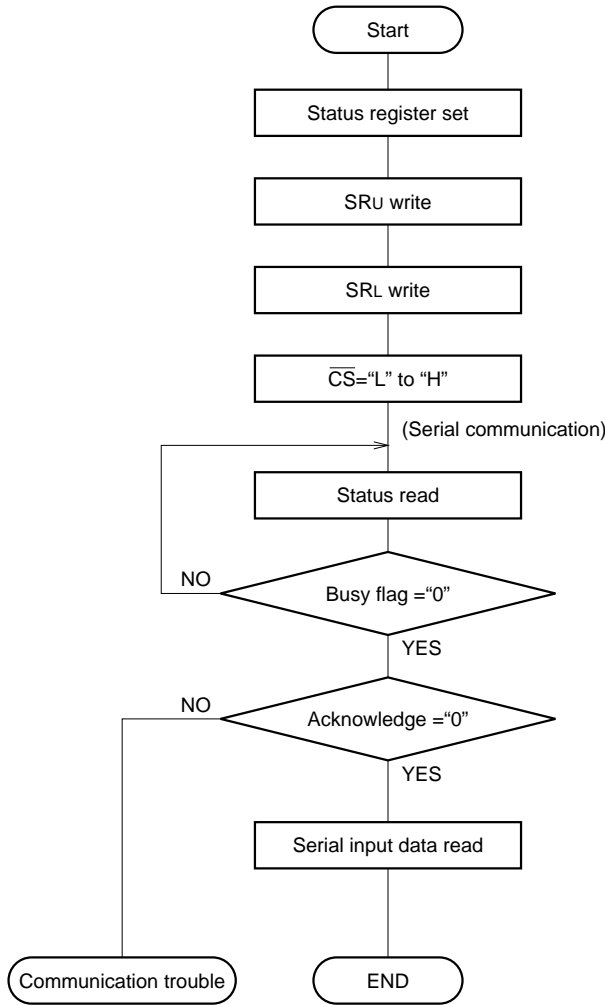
Start

Status register set

SR$_U$ write

SR$_L$ write

$\overline{CS}$="L" to "H"

(Serial communication)

Status read

NO

Busy flag ="0"

YES

NO

Acknowledge ="0"

YES

Serial input data read

Communication trouble

END